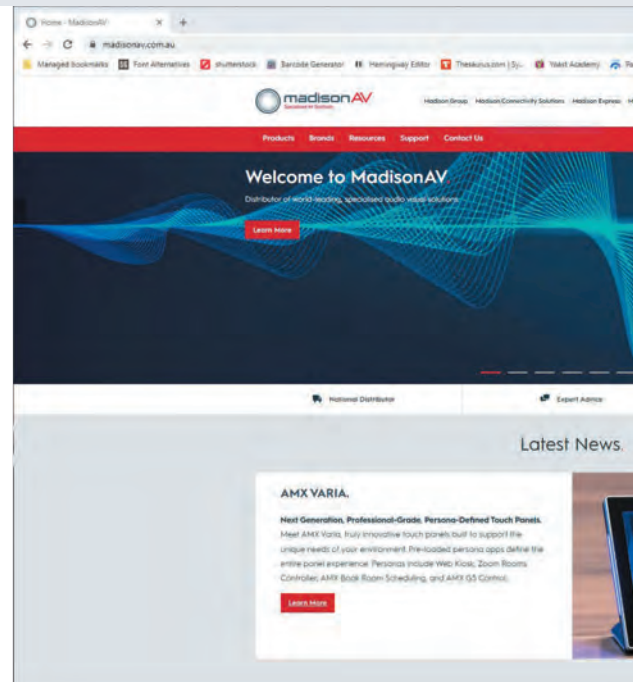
Home - MadisonAV × +

madisonav.com.au

Managed bookmarks Font Alternatives shutterstock Barcode Generator Hemingway Editor Thesaurus.com | Sy... Yoast Academy

madisonAV
Specialised AV Solutions

Madison Group Madison Connectivity Solutions Madison Express

Products Brands Resources Support Contact Us

Welcome to MadisonAV

Distributor of world-leading, specialised audio visual solutions

Learn More

National Distributor

Expert Advice

Latest News.

AMX VARIA.

Next Generation, Professional-Grade, Persona-Defined Touch Panels.

Meet AMX Varia, truly innovative touch panels built to support the unique needs of your environment. Pre-loaded persona apps define the entire panel experience. Personas include Web Kiosk, Zoom Rooms Controller, AMX Book Room Scheduling, and AMX G5 Control.

Learn More